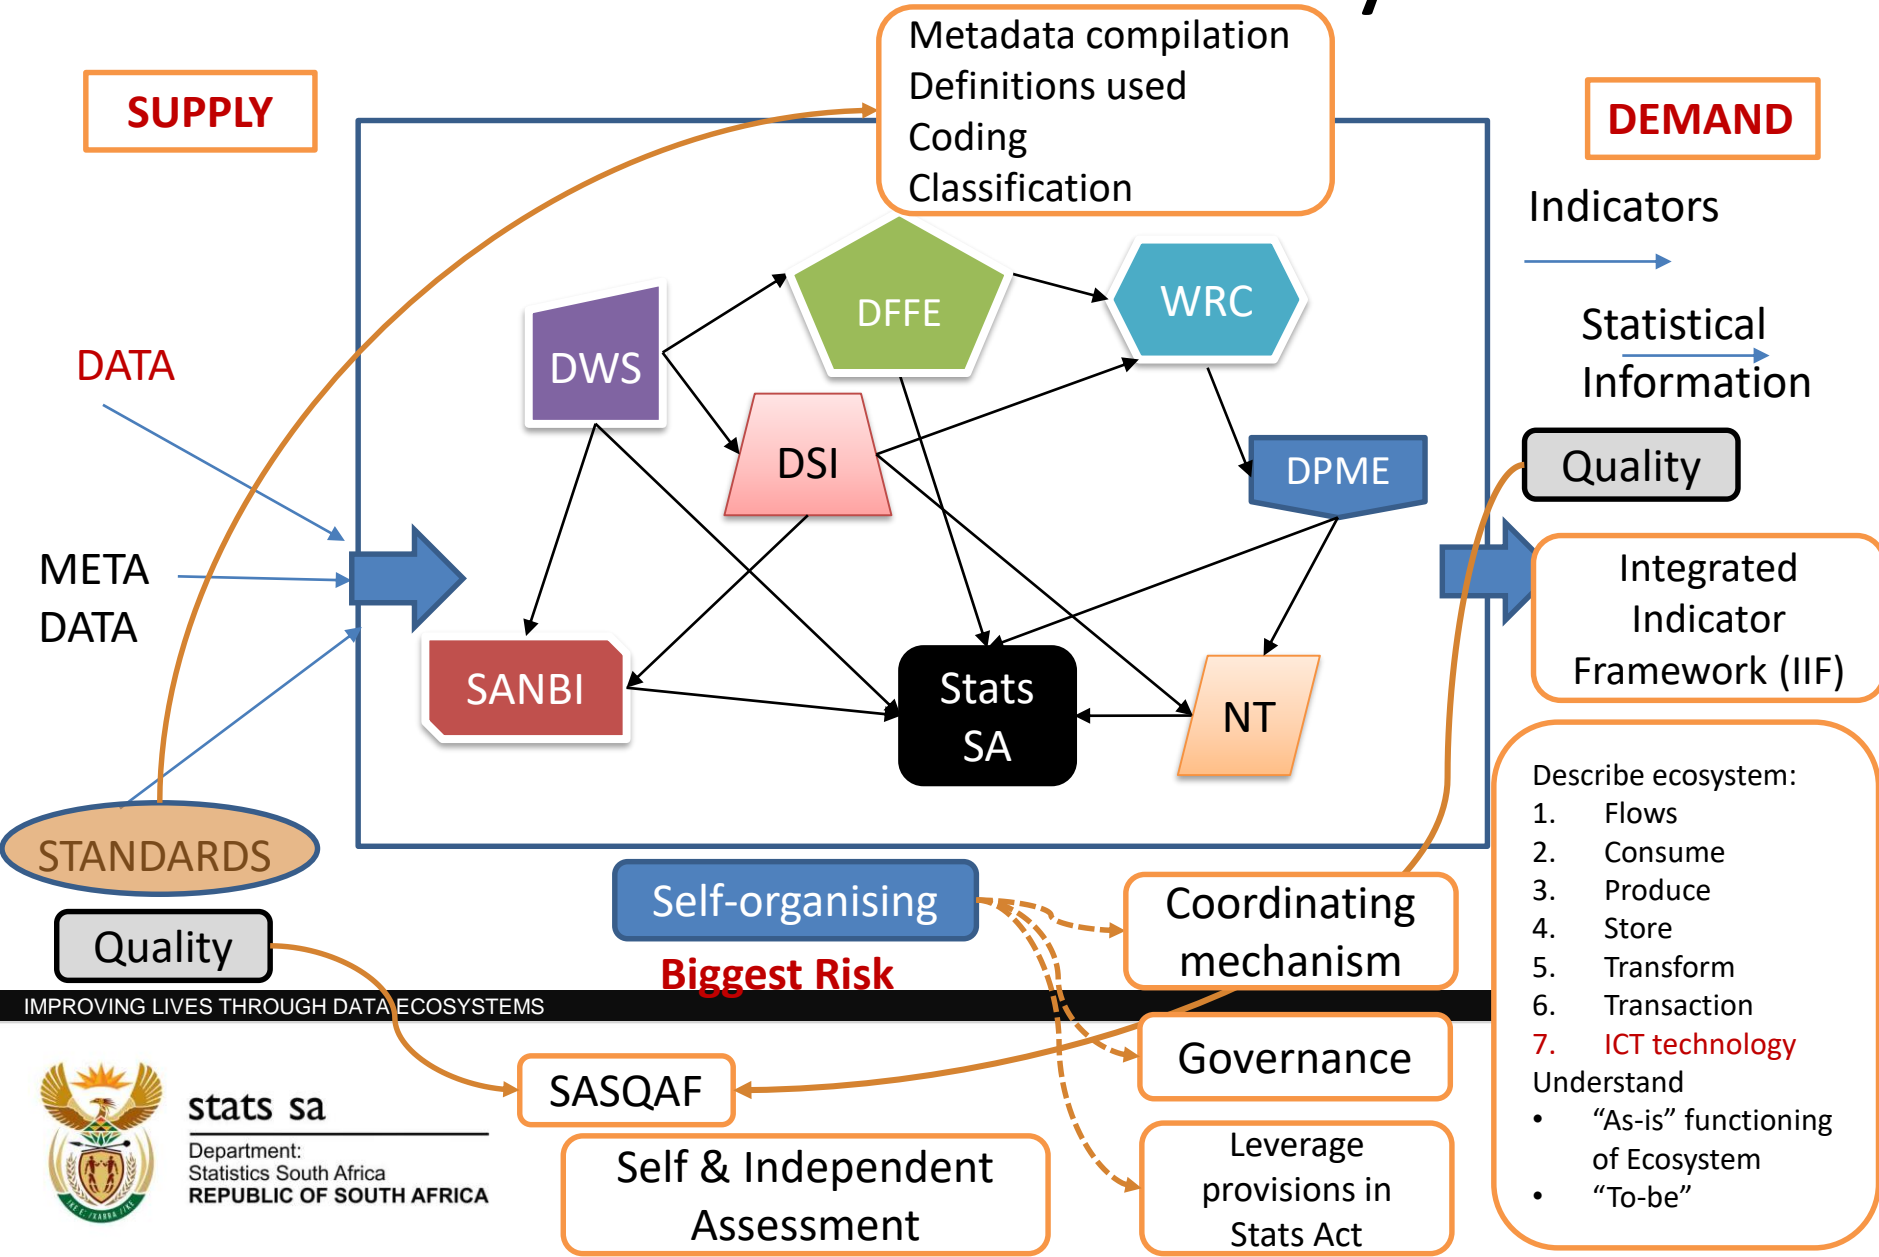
Metadata compilation
Definitions used
Coding
Classification

SUPPLY

DEMAND

Indicators

Statistical Information

DATA

META DATA

DWS

DFFE

WRC

DSI

DPME

SANBI

Stats SA

NT

Quality

Integrated Indicator Framework (IIF)

STANDARDS

Quality

Self-organising

Biggest Risk

Coordinating mechanism

Governance

Leverage provisions in Stats Act

SASQAF

Self & Independent Assessment

Describe ecosystem:
1. Flows
2. Consume
3. Produce
4. Store
5. Transform
6. Transaction
7. ICT technology
Understand
• "As-is" functioning of Ecosystem
• "To-be"

IMPROVING LIVES THROUGH DATA ECOSYSTEMS

stats sa
Department:
Statistics South Africa
REPUBLIC OF SOUTH AFRICA